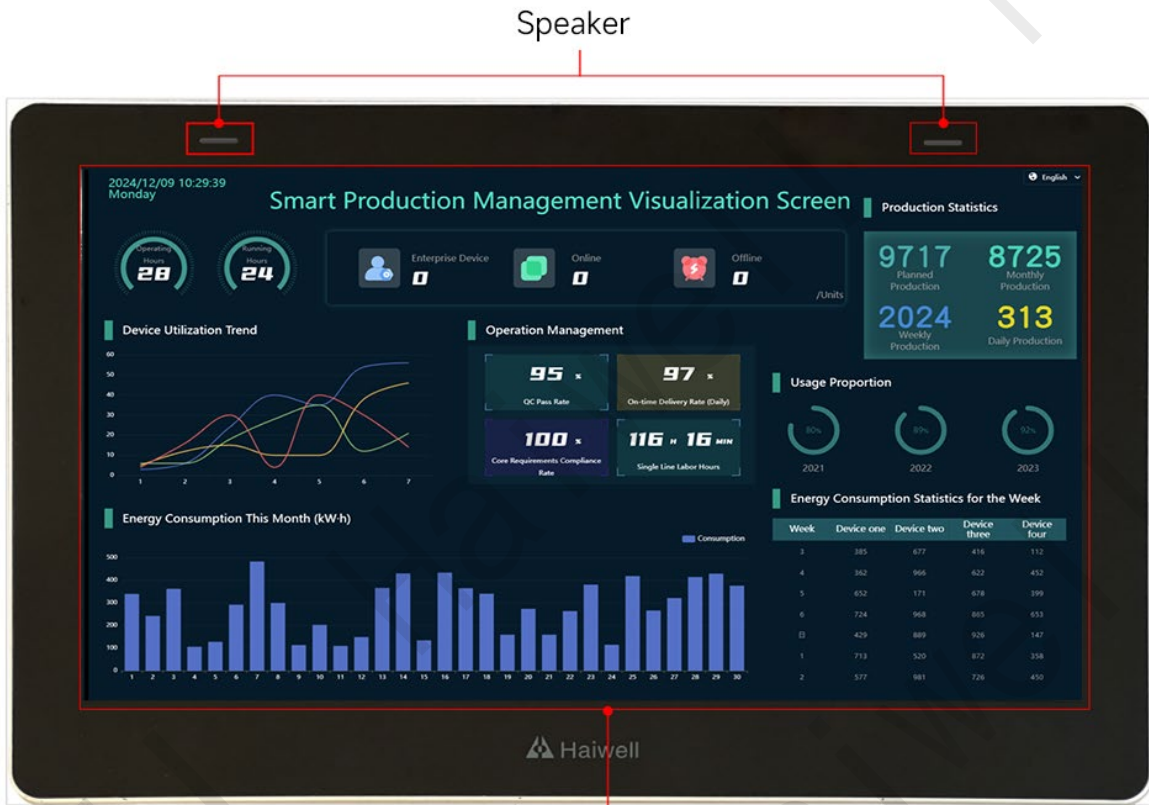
Speaker

2024/12/09 10:29:39
Monday

Smart Production Management Visualization Screen

English

Operating Hours
28

Running Hours
24

Enterprise Device
0

Online
0

Offline
0

/Units

Production Statistics

9717
Planned Production

8725
Monthly Production

2024
Weekly Production

313
Daily Production

Device Utilization Trend

60
50
40
30
20
10
0
1 2 3 4 5 6 7

Operation Management

95 %
QC Pass Rate

97 %
On-time Delivery Rate (Daily)

100 %
Core Requirements Compliance Rate

116 H 16 MIN
Single Line Labor Hours

Usage Proportion

80%
2021

89%
2022

92%
2023

Energy Consumption Statistics for the Week

| Week | Device one | Device two | Device three | Device four |
|---|---|---|---|---|
| 3 | 385 | 677 | 416 | 112 |
| 4 | 362 | 966 | 622 | 452 |
| 5 | 652 | 171 | 678 | 399 |
| 6 | 724 | 968 | 865 | 653 |
| 日 | 429 | 889 | 926 | 147 |
| 1 | 713 | 520 | 872 | 358 |
| 2 | 577 | 981 | 726 | 450 |

Energy Consumption This Month (kW·h)

Consumption

500
400
300
200
100
0
1 2 3 4 5 6 7 8 9 10 11 12 13 14 15 16 17 18 19 20 21 22 23 24 25 26 27 28 29 30

Haiwell